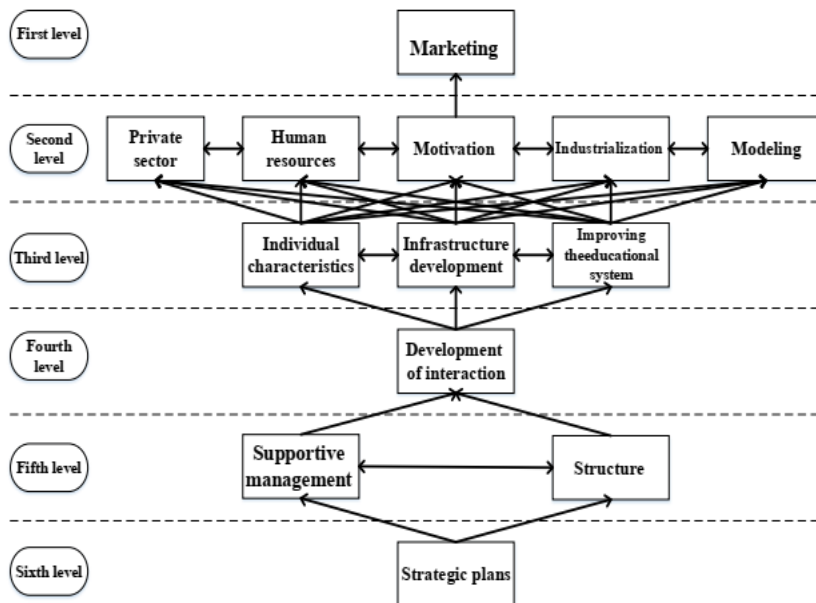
First level

Marketing

Second level

Private sector

Human resources

Motivation

Industrialization

Modeling

Third level

Individual characteristics

Infrastructure development

Improving theeducational system

Fourth level

Development of interaction

Fifth level

Supportive management

Structure

Sixth level

Strategic plans